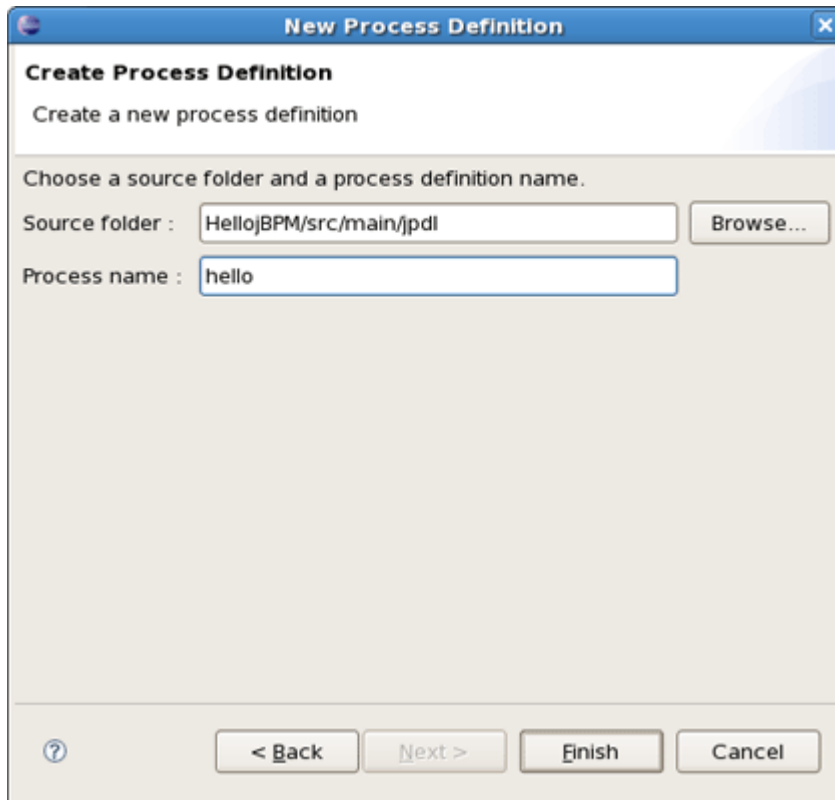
New Process Definition

Create Process Definition

Create a new process definition

Choose a source folder and a process definition name.

Source folder : HellojBPM/src/main/jpdl Browse...

Process name : hello

?

< Back

Next >

Finish

Cancel